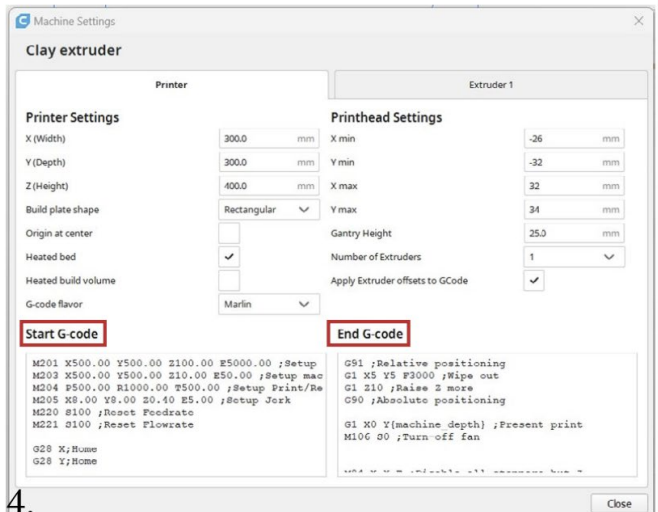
Machine Settings

Clay extruder

Printer

Extruder 1

Printer Settings

X (Width) 300.0 mm

Y (Depth) 300.0 mm

Z (Height) 400.0 mm

Build plate shape Rectangular

Origin at center

Heated bed ✓

Heated build volume

G-code flavor Marlin

Printhead Settings

X min -26 mm

Y min -32 mm

X max 32 mm

Y max 34 mm

Gantry Height 25.0 mm

Number of Extruders 1

Apply Extruder offsets to GCode ✓

Start G-code

M201 X500.00 Y500.00 Z100.00 E5000.00 ;Setup
M203 X500.00 Y500.00 Z10.00 E50.00 ;Setup mac
M204 P500.00 R1000.00 T500.00 ;Setup Print/Re
M205 X8.00 Y8.00 Z0.40 E5.00 ;Setup Jerk
M220 S100 ;Reset Feedrate
M221 S100 ;Reset Flowrate

G28 X;Home
G28 Y;Home

End G-code

G91 ;Relative positioning
G1 X5 Y5 F3000 ;Wipe out
G1 Z10 ;Raise Z more
G90 ;Absolute positioning

G1 X0 Y{machine_depth} ;Present print
M106 S0 ;Turn-off fan

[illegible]

4.

Close